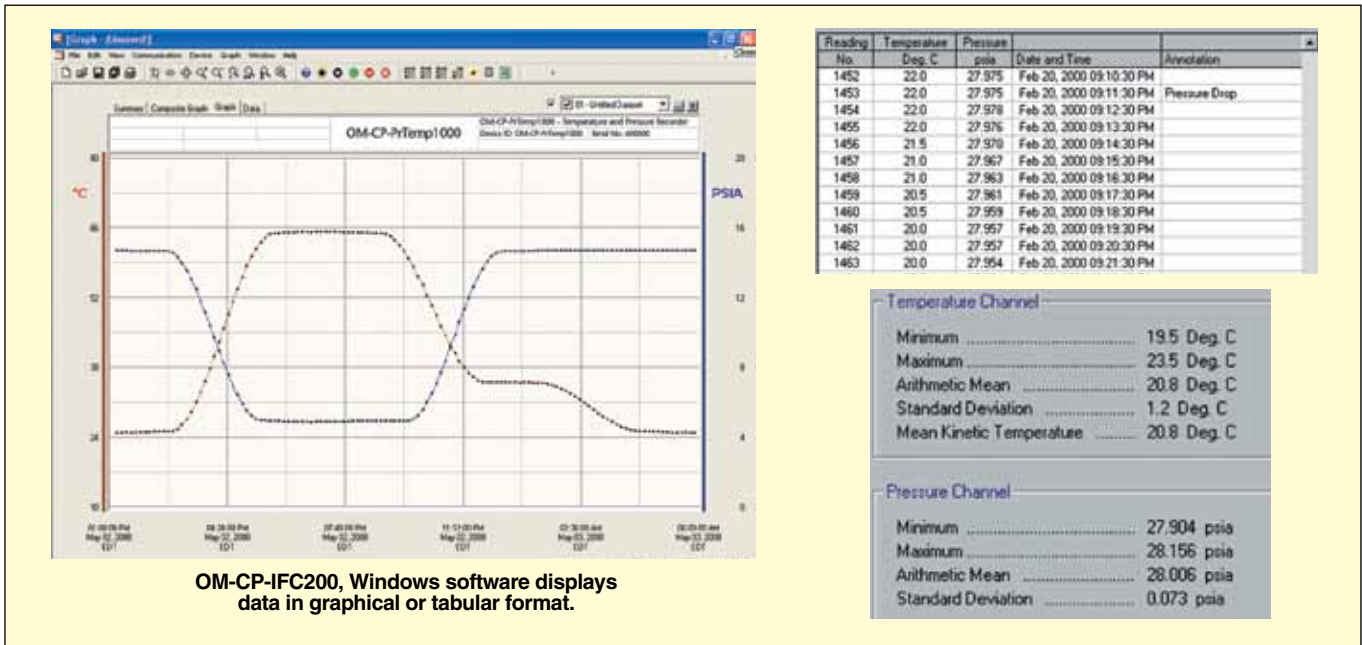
Graph - [Untitled]

File Edit View Communication Device Graph Window Help

Summary Composite Graph Graph Data

01 - Untitled Dataset

OM-CP-PrTemp1000

OM-CP-PrTemp1000 - Temperature and Pressure Recorder
Device ID: OM-CP-PrTemp1000 Serial No. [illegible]

°C

PSIA

OM-CP-IFC200, Windows software displays data in graphical or tabular format.

| Reading No. | Temperature Deg. C | Pressure psia | Date and Time | Annotation |
|---|---|---|---|---|
| 1452 | 22.0 | 27.975 | Feb 20, 2000 09:10:30 PM | |
| 1453 | 22.0 | 27.975 | Feb 20, 2000 09:11:30 PM | Pressure Drop |
| 1454 | 22.0 | 27.978 | Feb 20, 2000 09:12:30 PM | |
| 1455 | 22.0 | 27.976 | Feb 20, 2000 09:13:30 PM | |
| 1456 | 21.5 | 27.970 | Feb 20, 2000 09:14:30 PM | |
| 1457 | 21.0 | 27.967 | Feb 20, 2000 09:15:30 PM | |
| 1458 | 21.0 | 27.963 | Feb 20, 2000 09:16:30 PM | |
| 1459 | 20.5 | 27.961 | Feb 20, 2000 09:17:30 PM | |
| 1460 | 20.5 | 27.959 | Feb 20, 2000 09:18:30 PM | |
| 1461 | 20.0 | 27.957 | Feb 20, 2000 09:19:30 PM | |
| 1462 | 20.0 | 27.957 | Feb 20, 2000 09:20:30 PM | |
| 1463 | 20.0 | 27.954 | Feb 20, 2000 09:21:30 PM | |

Temperature Channel
Minimum ........ 19.5 Deg. C
Maximum ........ 23.5 Deg. C
Arithmetic Mean ........ 20.8 Deg. C
Standard Deviation ........ 1.2 Deg. C
Mean Kinetic Temperature ........ 20.8 Deg. C

Pressure Channel
Minimum ........ 27.904 psia
Maximum ........ 28.156 psia
Arithmetic Mean ........ 28.006 psia
Standard Deviation ........ 0.073 psia